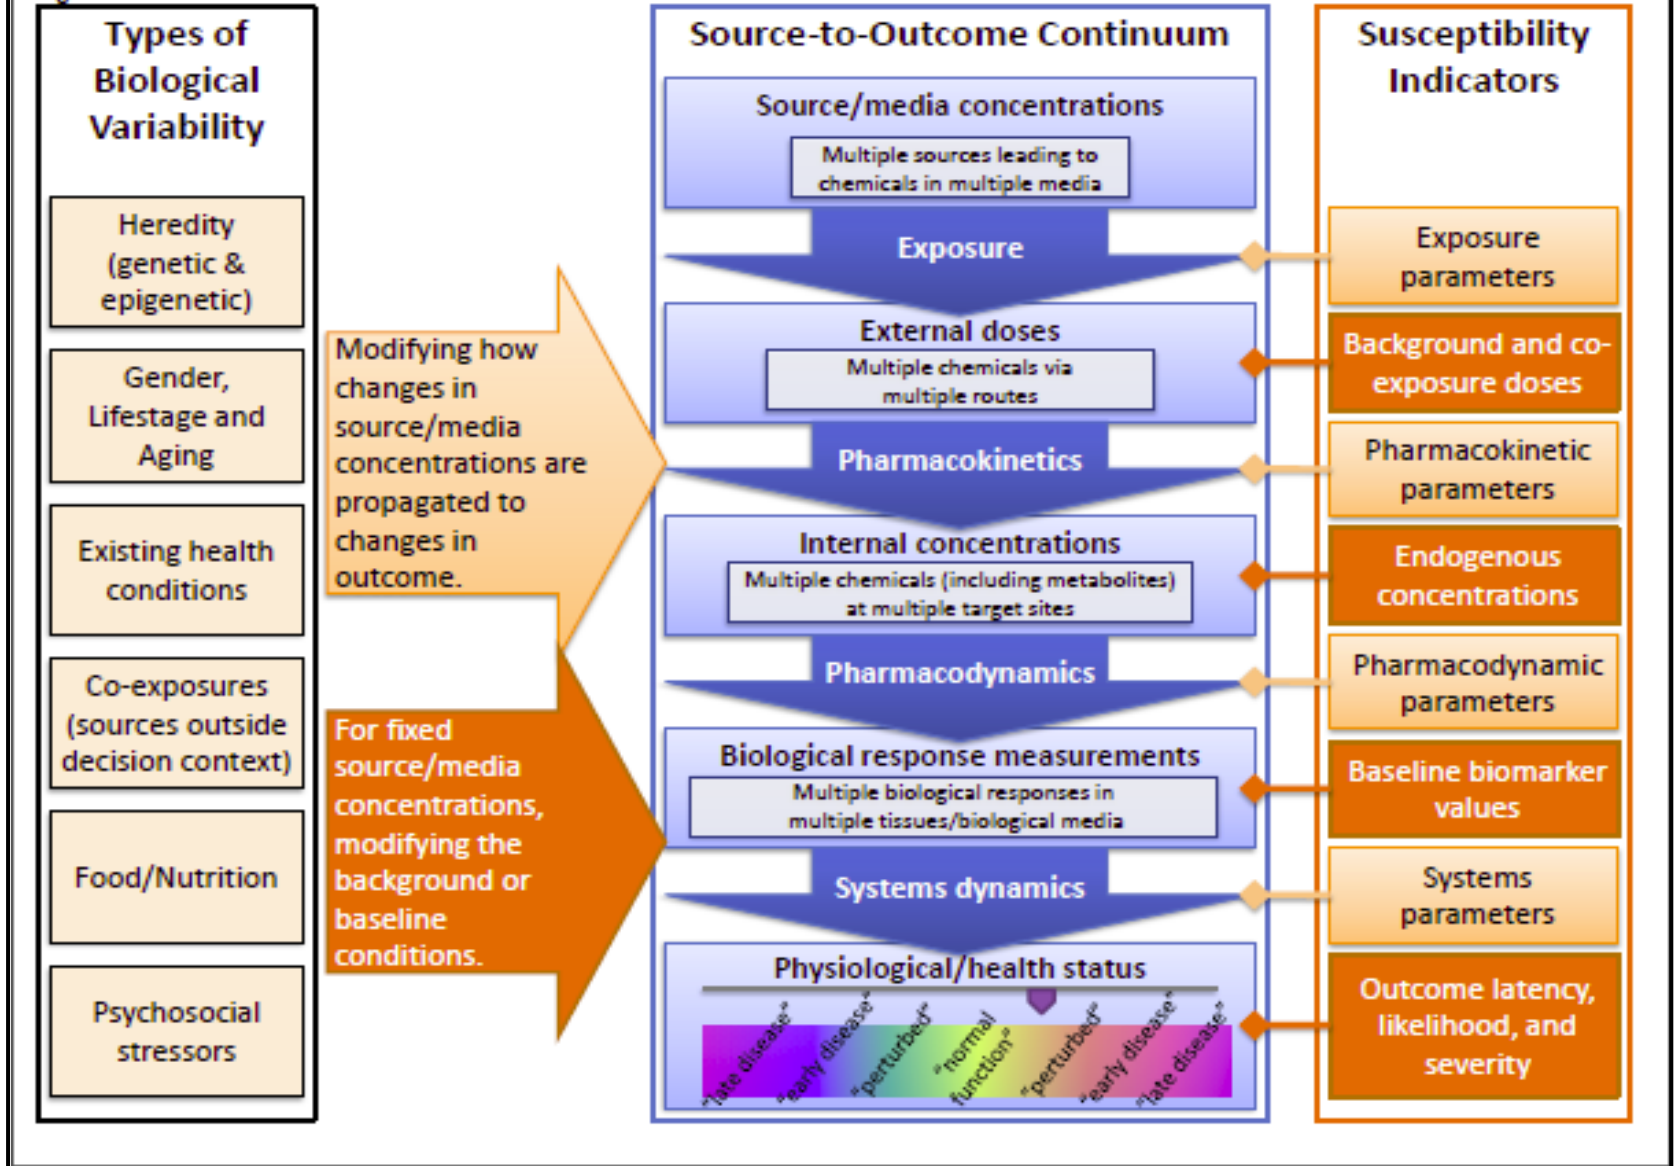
Types of Biological Variability

Heredity (genetic & epigenetic)

Gender, Lifestage and Aging

Existing health conditions

Co-exposures (sources outside decision context)

Food/Nutrition

Psychosocial stressors

Modifying how changes in source/media concentrations are propagated to changes in outcome.

For fixed source/media concentrations, modifying the background or baseline conditions.

Source-to-Outcome Continuum

Source/media concentrations

Multiple sources leading to chemicals in multiple media

Exposure

External doses

Multiple chemicals via multiple routes

Pharmacokinetics

Internal concentrations

Multiple chemicals (including metabolites) at multiple target sites

Pharmacodynamics

Biological response measurements

Multiple biological responses in multiple tissues/biological media

Systems dynamics

Physiological/health status

"late disease" "early disease" "perturbed" "normal function" "perturbed" "early disease" "late disease"

Susceptibility Indicators

Exposure parameters

Background and co-exposure doses

Pharmacokinetic parameters

Endogenous concentrations

Pharmacodynamic parameters

Baseline biomarker values

Systems parameters

Outcome latency, likelihood, and severity